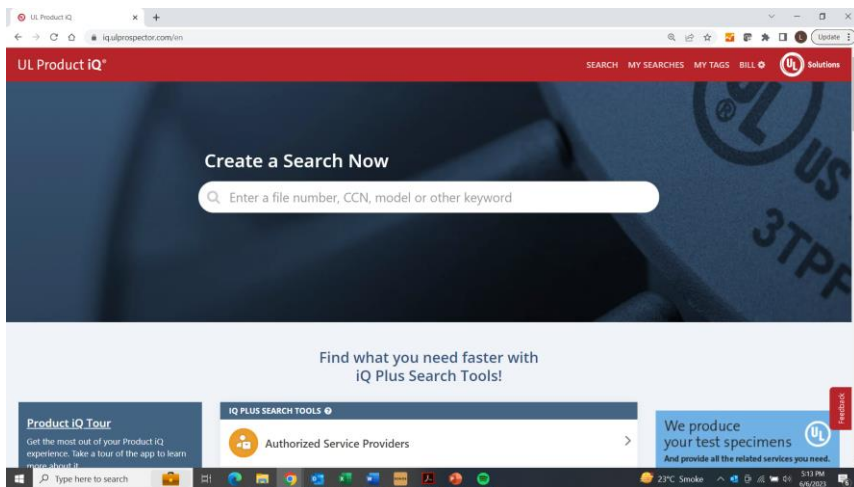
UL Product iQ ×

iq.ulprospector.com/en

Update

UL Product iQ®

SEARCH MY SEARCHES MY TAGS BILL

UL Solutions

Create a Search Now

Enter a file number, CCN, model or other keyword

UL US 3TPF

Find what you need faster with iQ Plus Search Tools!

Product iQ Tour

Get the most out of your Product iQ experience. Take a tour of the app to learn more about it

IQ PLUS SEARCH TOOLS

Authorized Service Providers

We produce your test specimens

And provide all the related services you need.

Feedback

Type here to search

23°C Smoke

5:13 PM 6/6/2023